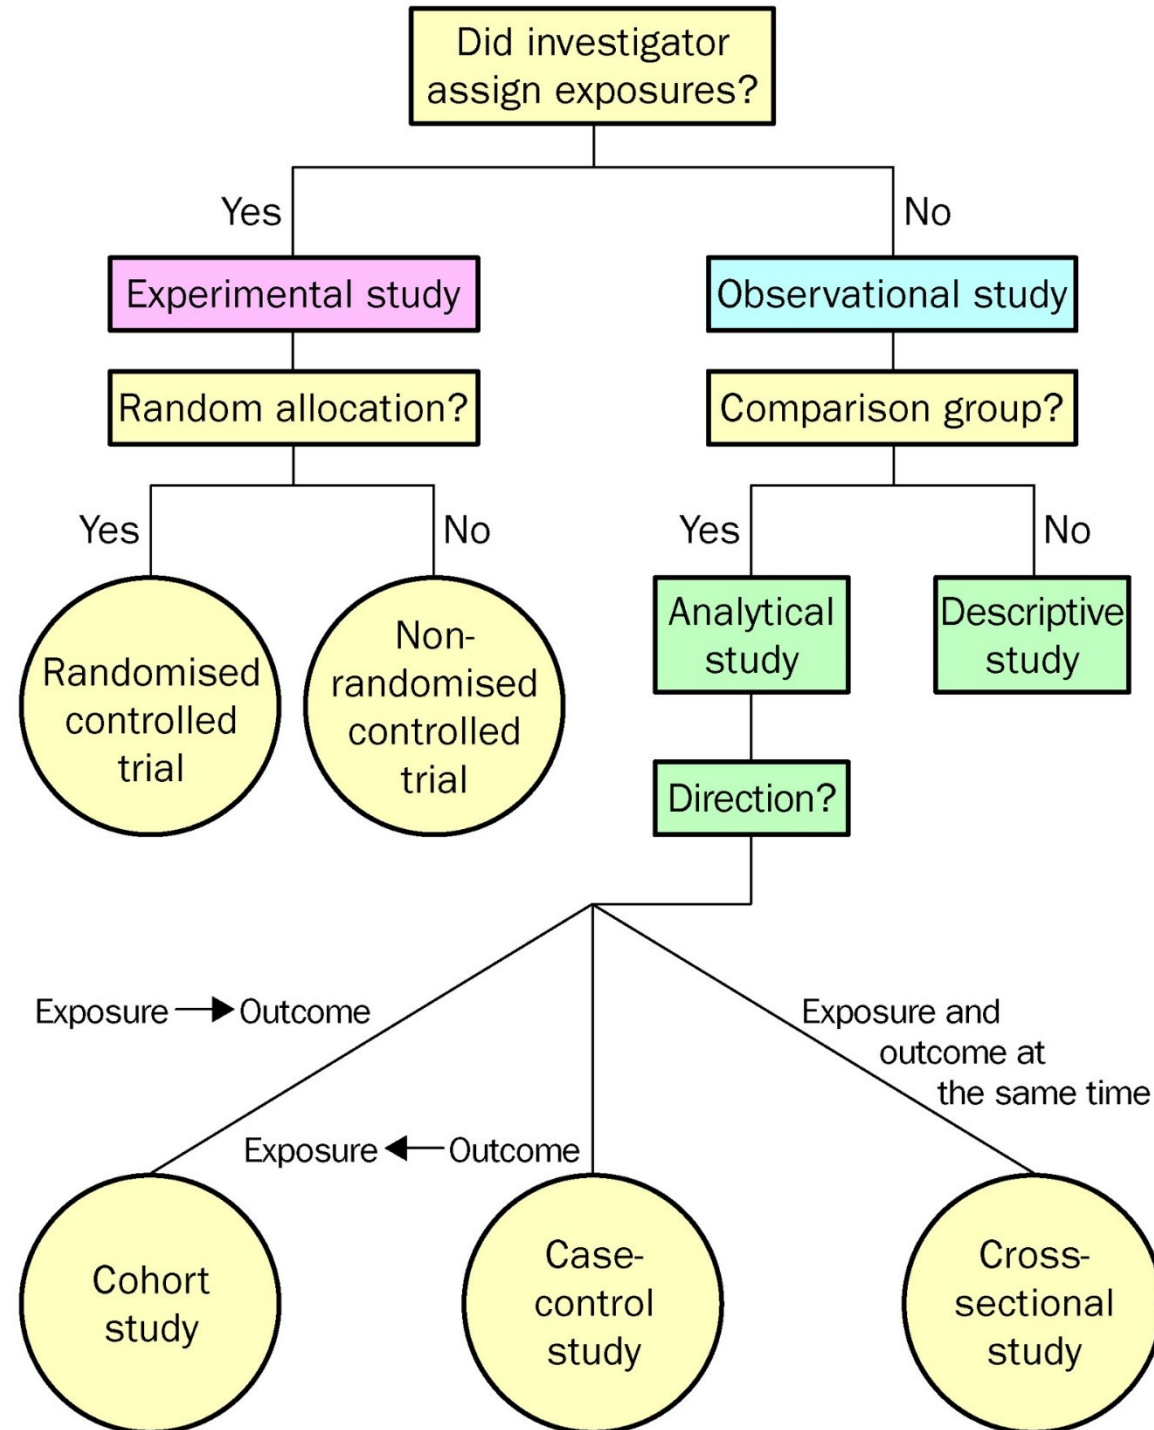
Did investigator assign exposures?

Yes

No

Experimental study

Observational study

Random allocation?

Comparison group?

Yes

No

Yes

No

Randomised controlled trial

Non-randomised controlled trial

Analytical study

Descriptive study

Direction?

Exposure $\rightarrow$ Outcome

Exposure and outcome at the same time

Exposure $\leftarrow$ Outcome

Cohort study

Case-control study

Cross-sectional study